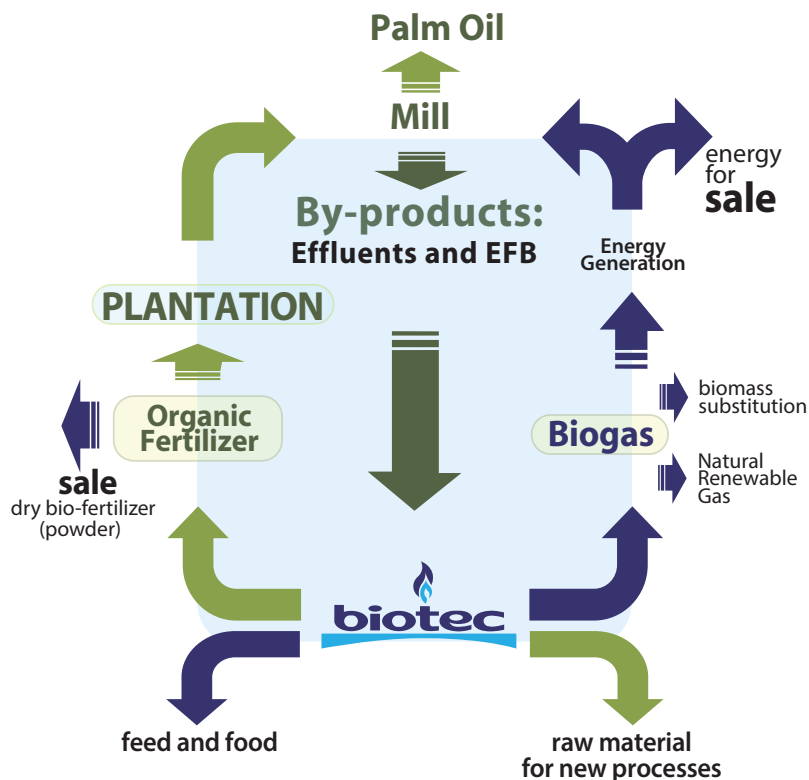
Palm Oil

Mill

By-products:
Effluents and EFB

energy
for
sale

Energy
Generation

PLANTATION

Organic
Fertilizer

sale
dry bio-fertilizer
(powder)

biomass
substitution

Biogas

Natural
Renewable
Gas

biotec

feed and food

raw material
for new processes